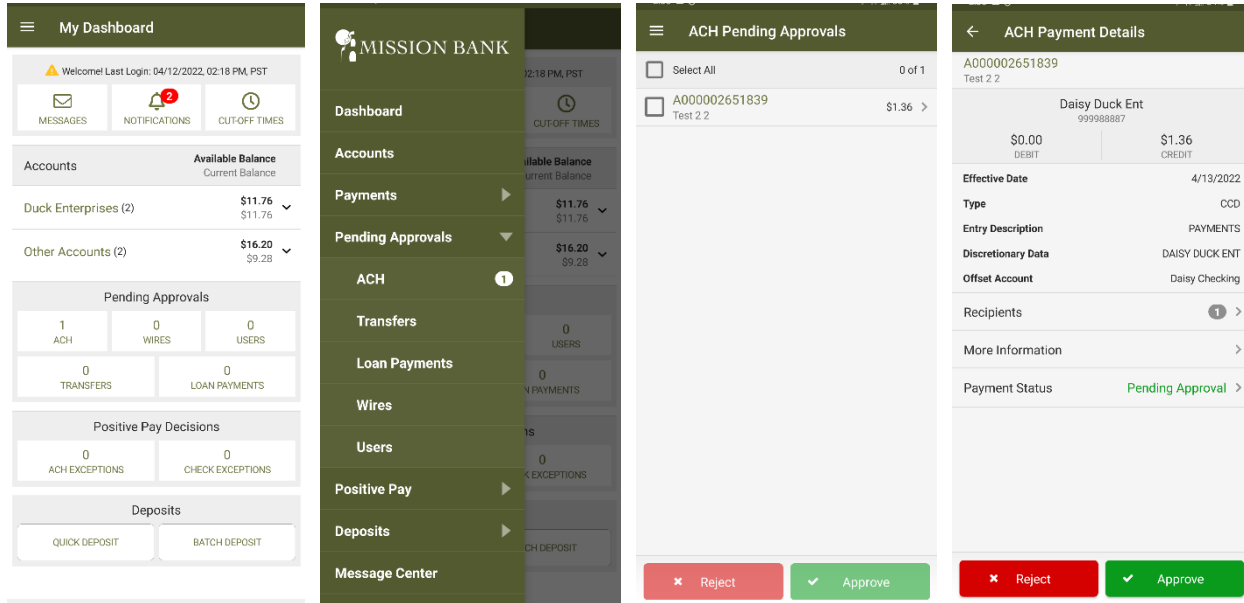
My Dashboard

Welcome! Last Login: 04/12/2022, 02:18 PM, PST

MESSAGES
2
NOTIFICATIONS
CUT-OFF TIMES

Accounts
Available Balance
Current Balance

Duck Enterprises (2) $11.76 $11.76

Other Accounts (2) $16.20 $9.28

Pending Approvals

1
ACH
0
WIRES
0
USERS
0
TRANSFERS
0
LOAN PAYMENTS

Positive Pay Decisions

0
ACH EXCEPTIONS
0
CHECK EXCEPTIONS

Deposits

QUICK DEPOSIT
BATCH DEPOSIT

MISSION BANK

Dashboard
Accounts
Payments
Pending Approvals
ACH 1
Transfers
Loan Payments
Wires
Users
Positive Pay
Deposits
Message Center

:18 PM, PST
CUT-OFF TIMES
ailable Balance
urrent Balance
$11.76
$11.76
$16.20
$9.28
0
USERS
0
N PAYMENTS
ns
0
K EXCEPTIONS
CH DEPOSIT

ACH Pending Approvals

Select All 0 of 1

A000002651839
Test 2 2
$1.36

Reject
Approve

ACH Payment Details

A000002651839
Test 2 2

Daisy Duck Ent
999988887

$0.00
DEBIT
$1.36
CREDIT

| | |
|---|---|
| Effective Date | 4/13/2022 |
| Type | CCD |
| Entry Description | PAYMENTS |
| Discretionary Data | DAISY DUCK ENT |
| Offset Account | Daisy Checking |

Recipients 1
More Information
Payment Status Pending Approval

Reject
Approve